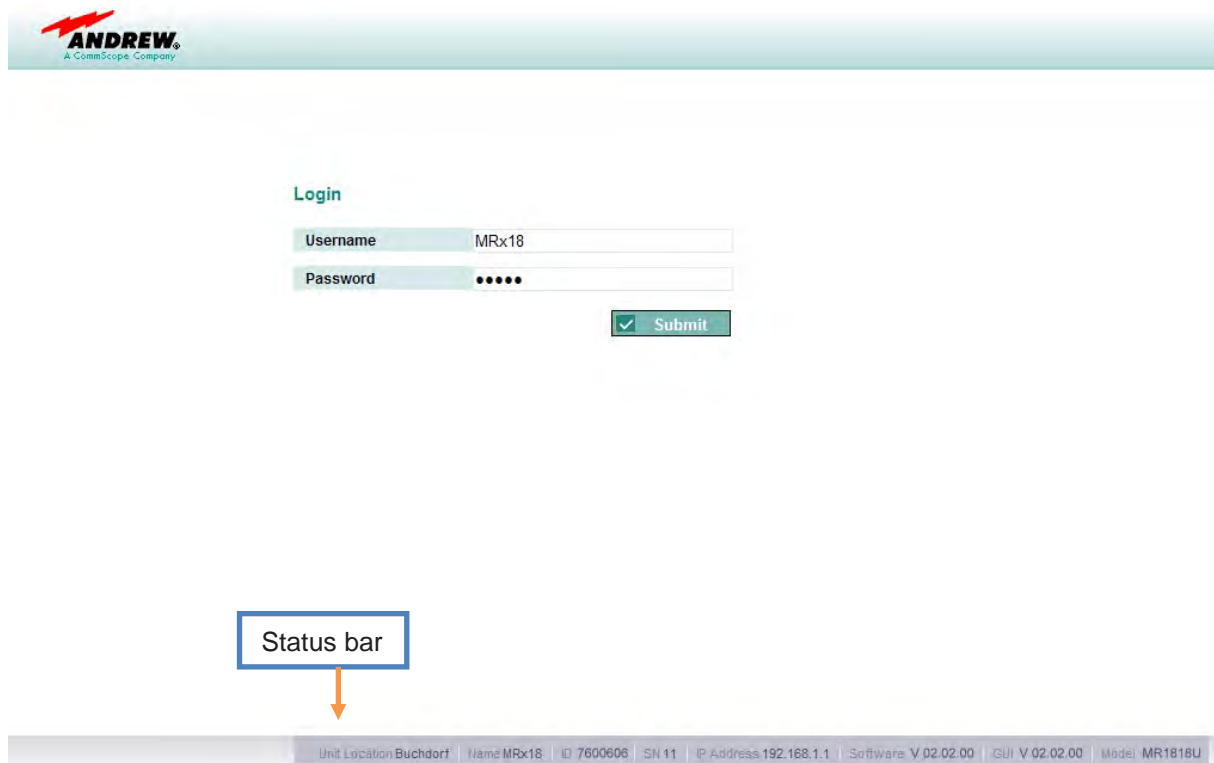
ANDREW®
A CommScope Company

Login

| Username | MRx18 |
|---|---|
| Password | ●●●●● |

Submit

Status bar

Unit Location Buchdorf | Name MRx18 | ID 7600606 | SN 11 | IP Address 192.168.1.1 | Software V 02.02.00 | GUI V 02.02.00 | Model MR1818U